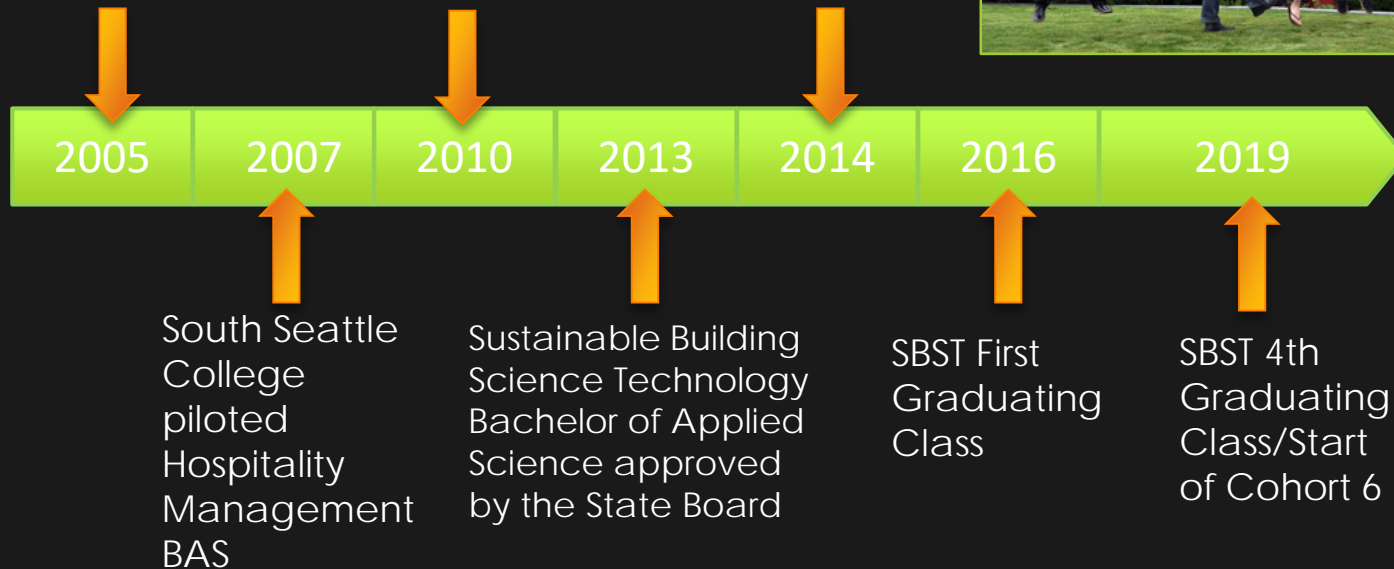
2005 2007 2010 2013 2014 2016 2019

South Seattle College piloted Hospitality Management BAS

Sustainable Building Science Technology Bachelor of Applied Science approved by the State Board

SBST First Graduating Class

SBST 4th Graduating Class/Start of Cohort 6